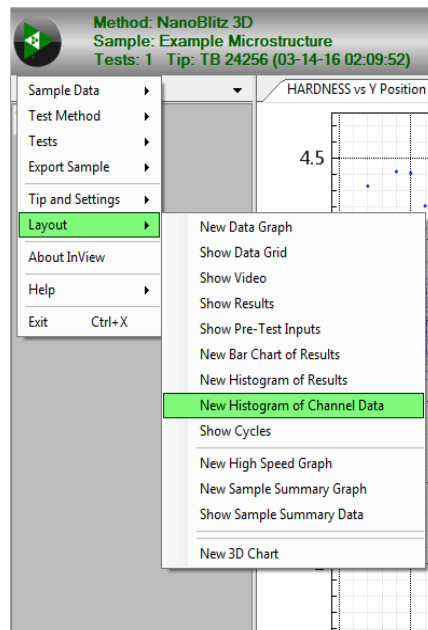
Method: NanoBlitz 3D
Sample: Example Microstructure
Tests: 1 Tip: TB 24256 (03-14-16 02:09:52)

Sample Data
Test Method
Tests
Export Sample
Tip and Settings
Layout
About InView
Help
Exit Ctrl+X

HARDNESS vs Y Position

4.5

New Data Graph
Show Data Grid
Show Video
Show Results
Show Pre-Test Inputs
New Bar Chart of Results
New Histogram of Results
New Histogram of Channel Data
Show Cycles
New High Speed Graph
New Sample Summary Graph
Show Sample Summary Data
New 3D Chart